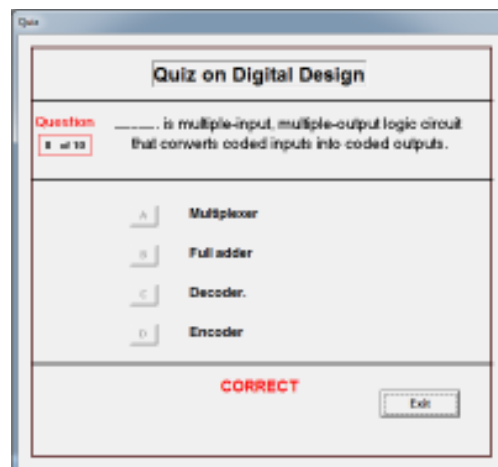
Quiz

Quiz on Digital Design

Question
8 of 10

______. is multiple-input, multiple-output logic circuit that converts coded inputs into coded outputs.

A Multiplexer

B Full adder

C Decoder.

D Encoder

CORRECT

Exit